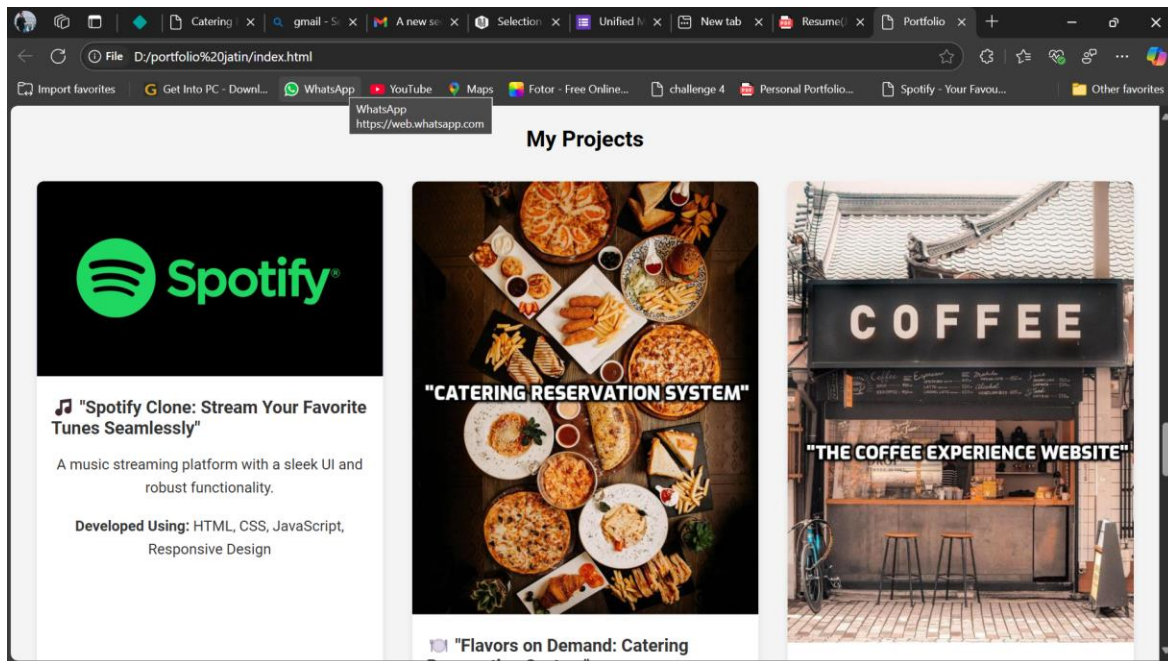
Catering | × gmail - S × A new se × Selection × Unified N × New tab × Resume( × Portfolio ×

File D:/portfolio%20jatin/index.html

Import favorites Get Into PC - Downl... WhatsApp YouTube Maps Fotor - Free Online... challenge 4 Personal Portfolio... Spotify - Your Favou... Other favorites

WhatsApp
https://web.whatsapp.com

My Projects

Spotify®

🎵 "Spotify Clone: Stream Your Favorite Tunes Seamlessly"

A music streaming platform with a sleek UI and robust functionality.

**Developed Using:** HTML, CSS, JavaScript, Responsive Design

"CATERING RESERVATION SYSTEM"

🍽️ "Flavors on Demand: Catering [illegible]

COFFEE

"THE COFFEE EXPERIENCE WEBSITE"